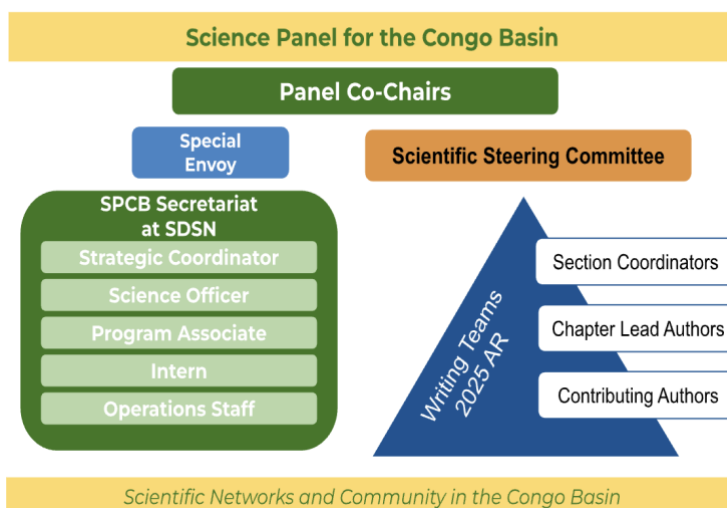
Science Panel for the Congo Basin

Panel Co-Chairs

Special Envoy

Scientific Steering Committee

SPCB Secretariat at SDSN

Strategic Coordinator

Science Officer

Program Associate

Intern

Operations Staff

Writing Teams 2025 AR

Section Coordinators

Chapter Lead Authors

Contributing Authors

Scientific Networks and Community in the Congo Basin